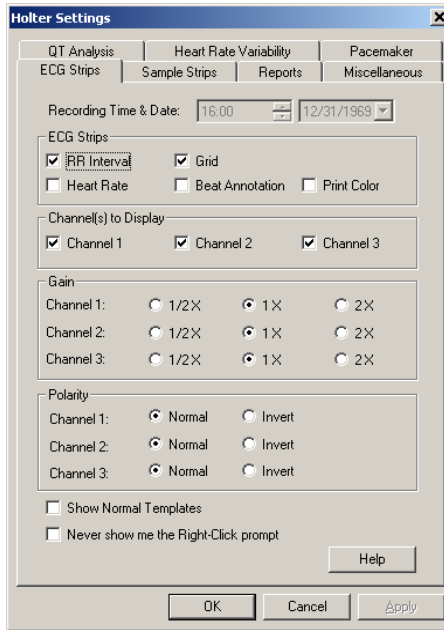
Holter Settings
×

QT Analysis | Heart Rate Variability | Pacemaker
ECG Strips | Sample Strips | Reports | Miscellaneous

Recording Time & Date: 16:00 12/31/1969

ECG Strips
RR Interval
Grid
Heart Rate
Beat Annotation
Print Color

Channel(s) to Display
Channel 1
Channel 2
Channel 3

Gain
Channel 1: 1/2X 1X 2X
Channel 2: 1/2X 1X 2X
Channel 3: 1/2X 1X 2X

Polarity
Channel 1: Normal Invert
Channel 2: Normal Invert
Channel 3: Normal Invert

Show Normal Templates
Never show me the Right-Click prompt

Help

OK Cancel Apply